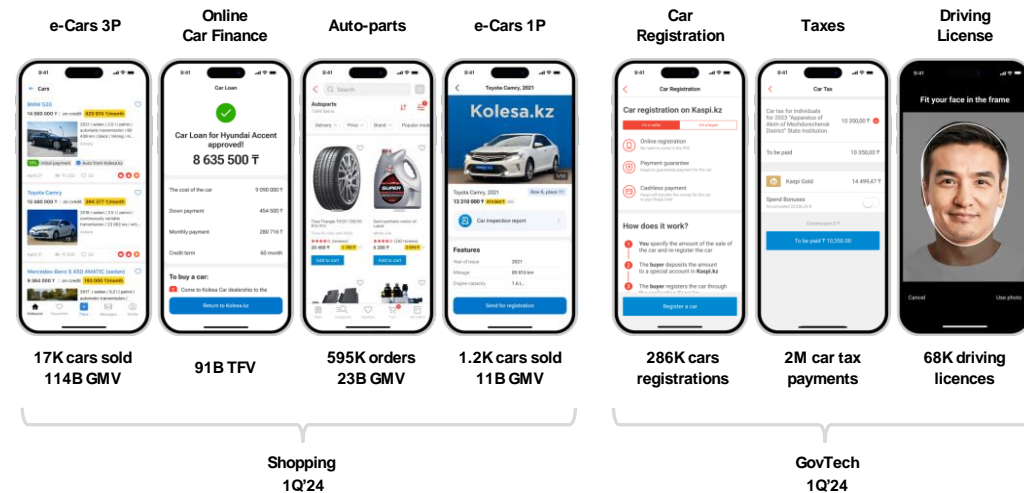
e-Cars 3P

Online Car Finance

Auto-parts

e-Cars 1P

Car Registration

Taxes

Driving License

9:41

Cars

BMW 520

14 680 000 ₸ on credit 423 974 ₸/month

Toyota Camry

16 680 000 ₸ on credit 384 377 ₸/month

Mercedes-Benz S 450 4MATIC (sedan)

9 364 000 ₸ on credit 193 000 ₸/month

9:41

Car Loan

Car Loan for Hyundai Accent approved!

8 635 500 ₸

The cost of the car 9 090 000 ₸

Down payment 454 500 ₸

Monthly payment 280 716 ₸

Credit term 60 month

To buy a car:

Come to Kolesa Car dealership to the

Return to Kolesa.kz

9:41

Search

Autoparts

Delivery Price Brand Popular mod

Add to cart

Add to cart

9:41

Toyota Camry, 2021

Kolesa.kz

Toyota Camry, 2021

13 310 000 ₸

Car inspection report

Features

Year of issue 2021

Mileage

Engine capacity

Send for registration

9:41

Car Registration

Car registration on Kaspi.kz

Online registration

Payment guarantee

Cashless payment

How does it work?

You specify the amount of the sale of the car and re-register the car

The buyer deposits the amount to a special account in Kaspi.kz

The buyer registers the car through

Register a car

9:41

Car Tax

Car tax for individuals for 2023 "Apparatus of Akim of Mezhdurechensk District" State Institution 10 350,00 ₸

To be paid 10 350,00 ₸

Kaspi Gold 14 499,47 ₸

Spend Bonuses

To be paid ₸ 10,350.00

9:41

Fit your face in the frame

Cancel

Use photo

17K cars sold
114B GMV

91B TFV

595K orders
23B GMV

1.2K cars sold
11B GMV

286K cars registrations

2M car tax payments

68K driving licences

Shopping
1Q'24

GovTech
1Q'24